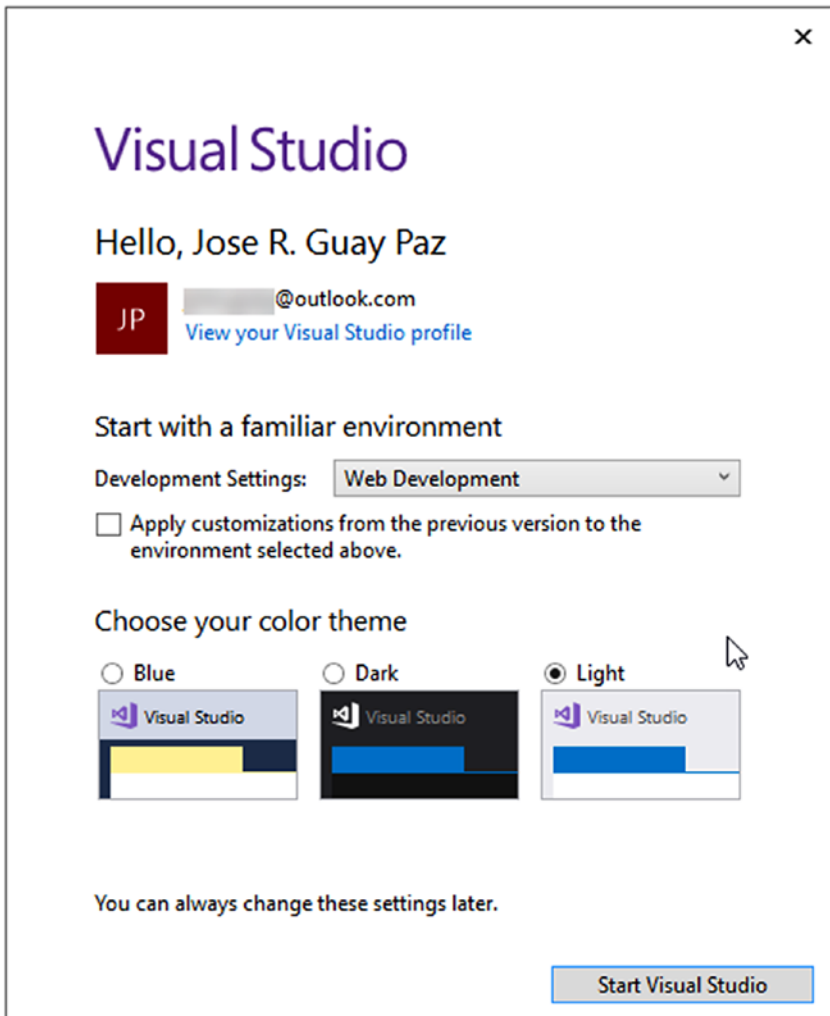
×

Visual Studio

Hello, Jose R. Guay Paz

JP

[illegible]@outlook.com
View your Visual Studio profile

Start with a familiar environment

Development Settings: Web Development

Apply customizations from the previous version to the environment selected above.

Choose your color theme

Blue
Visual Studio

Dark
Visual Studio

Light
Visual Studio

You can always change these settings later.

Start Visual Studio